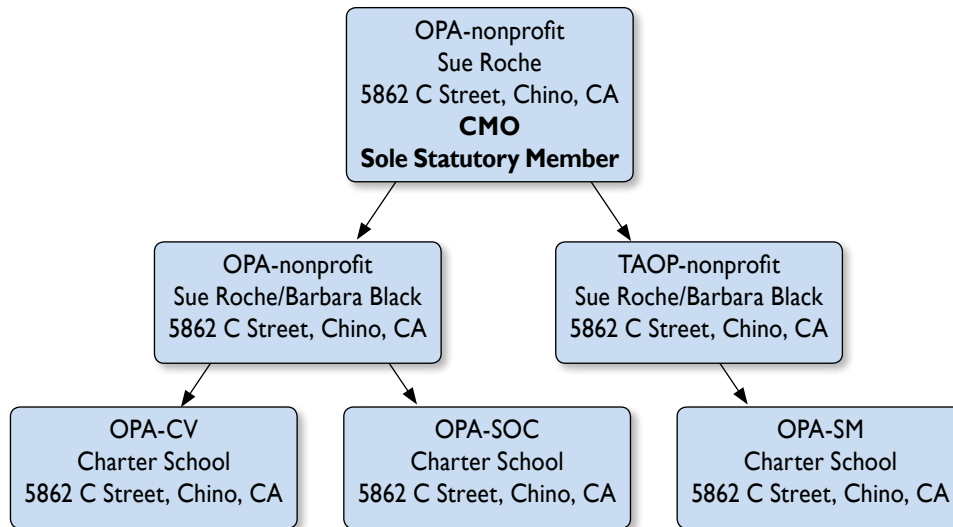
OPA-nonprofit
Sue Roche
5862 C Street, Chino, CA
**CMO**
**Sole Statutory Member**

OPA-nonprofit
Sue Roche/Barbara Black
5862 C Street, Chino, CA

TAOP-nonprofit
Sue Roche/Barbara Black
5862 C Street, Chino, CA

OPA-CV
Charter School
5862 C Street, Chino, CA

OPA-SOC
Charter School
5862 C Street, Chino, CA

OPA-SM
Charter School
5862 C Street, Chino, CA